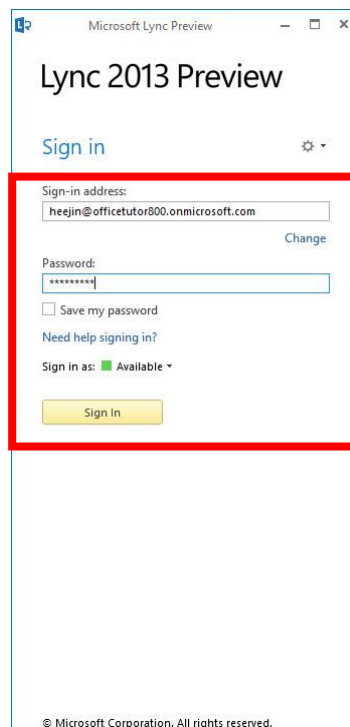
Microsoft Lync Preview

Lync 2013 Preview

Sign in

Sign-in address:

heejin@officetutor800.onmicrosoft.com

Change

Password:

*********

Save my password

Need help signing in?

Sign in as: Available

Sign In

© Microsoft Corporation. All rights reserved.